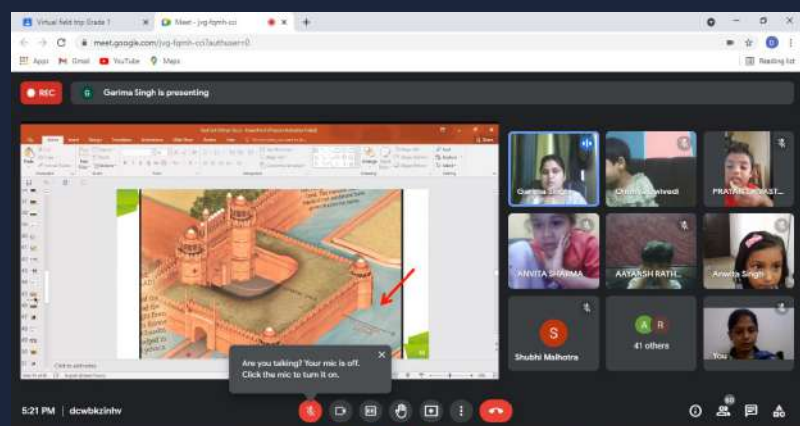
Virtual field trip Grade 1

Meet - jvg-fqmh-coi

meet.google.com/jvg-fqmh-coi?authuser=0

Apps Gmail YouTube Maps

Reading list

REC

G Garima Singh is presenting

Garima Singh

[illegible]vedi

PRATAN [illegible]

ANVITA SHARMA

AAYANSH RATH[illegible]

Anwita Singh

S

Shubhi Malhotra

A R

41 others

You

Are you talking? Your mic is off. Click the mic to turn it on.

5:21 PM | dcwbkzinhv